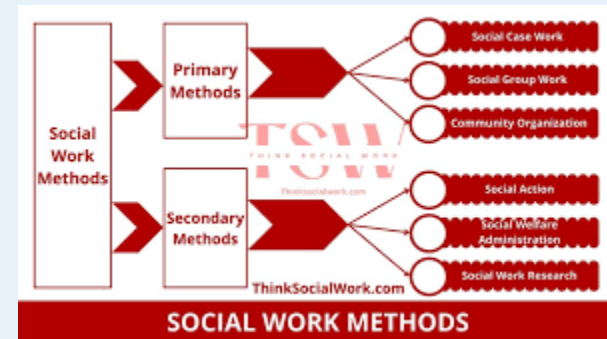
Social Work Methods

Primary Methods

Secondary Methods

Social Case Work

Social Group Work

Community Organization

Social Action

Social Welfare Administration

Social Work Research

TSW
THINK SOCIAL WORK
ThinkSocialwork.com

ThinkSocialWork.com

SOCIAL WORK METHODS